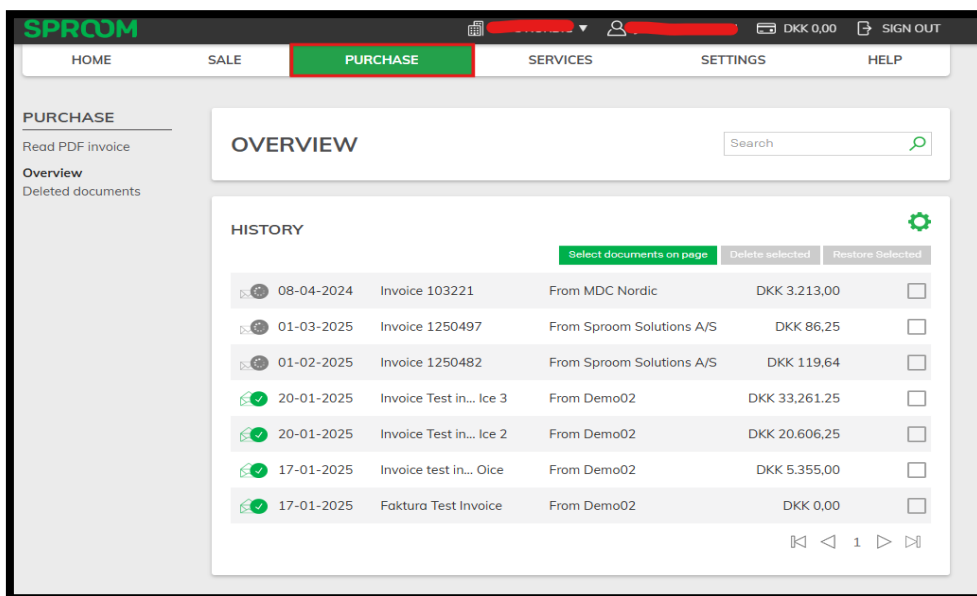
SPROOM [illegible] DKK 0,00 SIGN OUT

HOME SALE PURCHASE SERVICES SETTINGS HELP

PURCHASE
Read PDF invoice
Overview
Deleted documents

OVERVIEW
Search

HISTORY
Select documents on page Delete selected Restore Selected

| | | | |
|---|---|---|---|
| 08-04-2024 | Invoice 103221 | From MDC Nordic | DKK 3.213,00 |
| 01-03-2025 | Invoice 1250497 | From Sproom Solutions A/S | DKK 86,25 |
| 01-02-2025 | Invoice 1250482 | From Sproom Solutions A/S | DKK 119,64 |
| 20-01-2025 | Invoice Test in... Ice 3 | From Demo02 | DKK 33,261.25 |
| 20-01-2025 | Invoice Test in... Ice 2 | From Demo02 | DKK 20.606,25 |
| 17-01-2025 | Invoice test in... Oice | From Demo02 | DKK 5.355,00 |
| 17-01-2025 | Faktura Test Invoice | From Demo02 | DKK 0,00 |

1